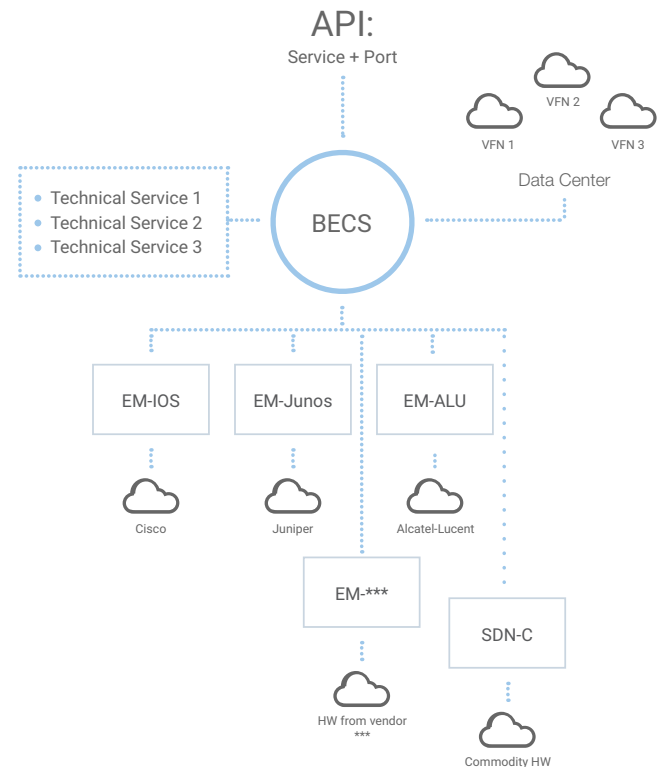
API:
Service + Port

VFN 2
VFN 1
VFN 3

Data Center

- Technical Service 1
- Technical Service 2
- Technical Service 3

BECS

EM-IOS
EM-Junos
EM-ALU

Cisco
Juniper
Alcatel-Lucent

EM-***

SDN-C

HW from vendor ***

Commodity HW